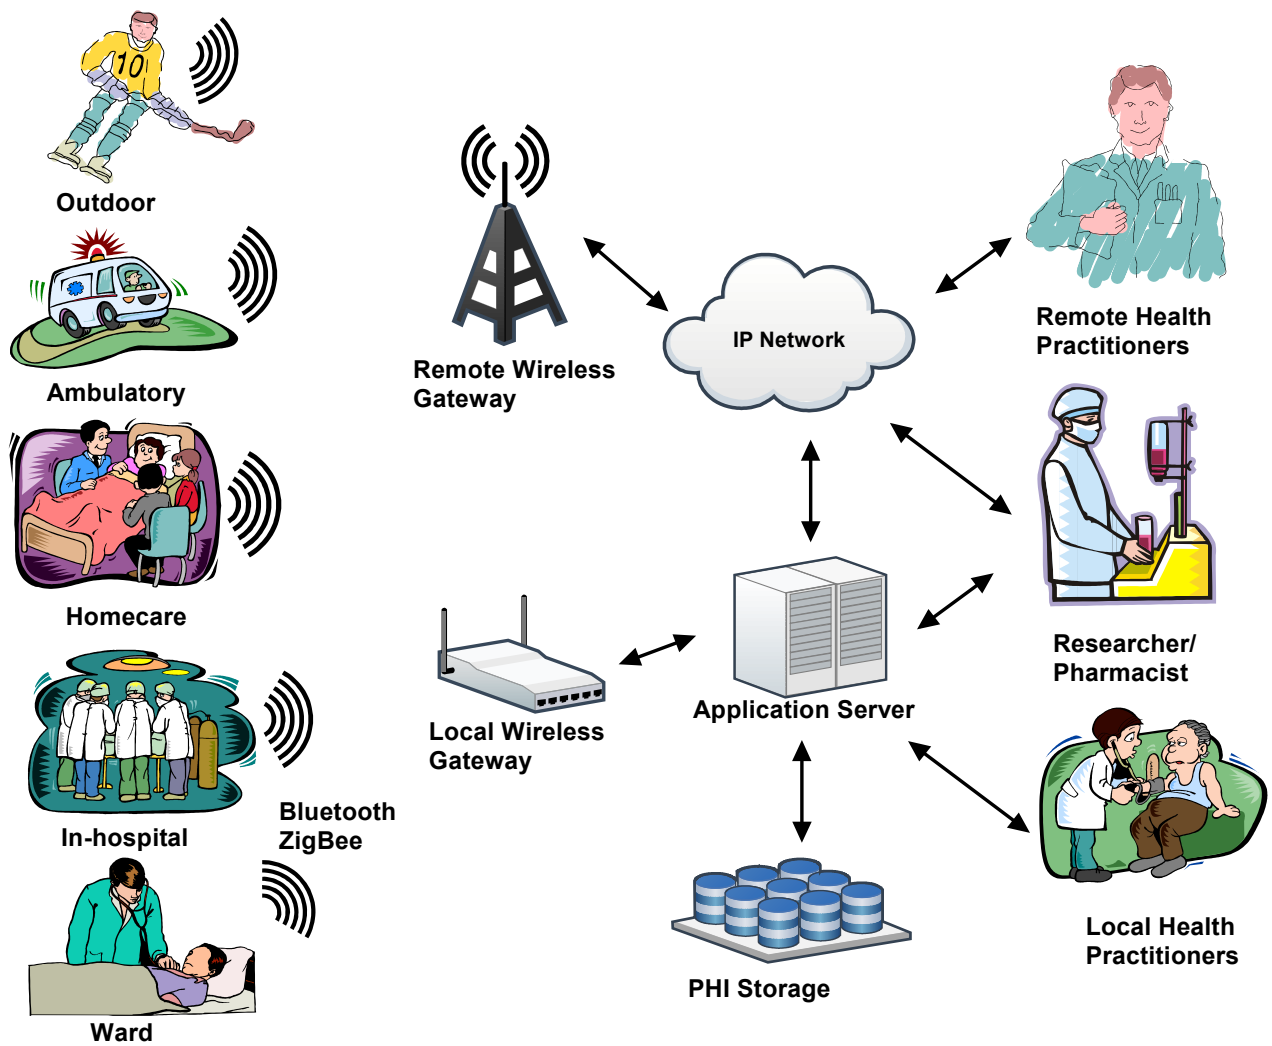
10

Outdoor

Ambulatory

Homecare

In-hospital

Ward

Bluetooth
ZigBee

Remote Wireless
Gateway

IP Network

Remote Health
Practitioners

Researcher/
Pharmacist

Local Wireless
Gateway

Application Server

PHI Storage

Local Health
Practitioners